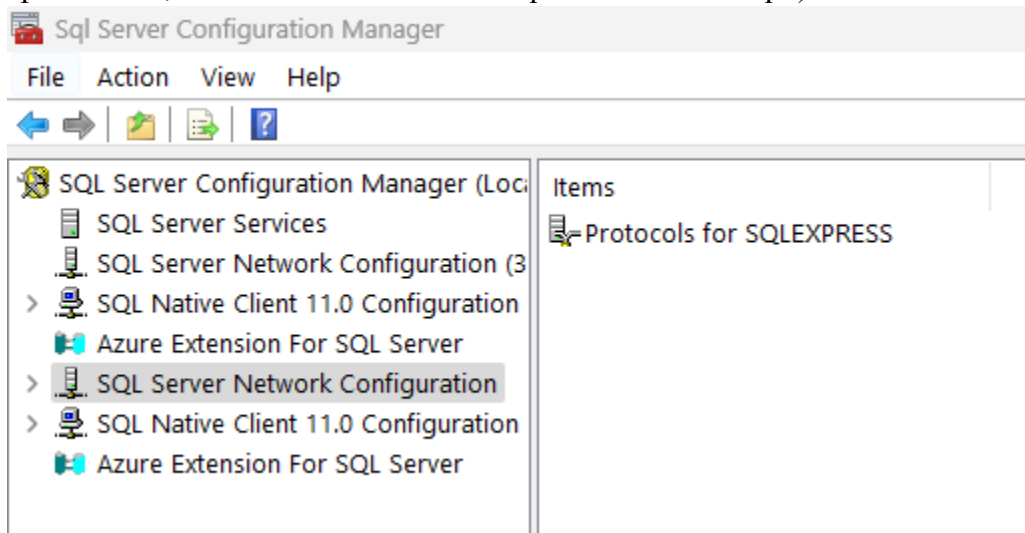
Sql Server Configuration Manager

File Action View Help

SQL Server Configuration Manager (Loca
SQL Server Services
SQL Server Network Configuration (3
SQL Native Client 11.0 Configuration
Azure Extension For SQL Server
SQL Server Network Configuration
SQL Native Client 11.0 Configuration
Azure Extension For SQL Server

Items
Protocols for SQLEXPRESS